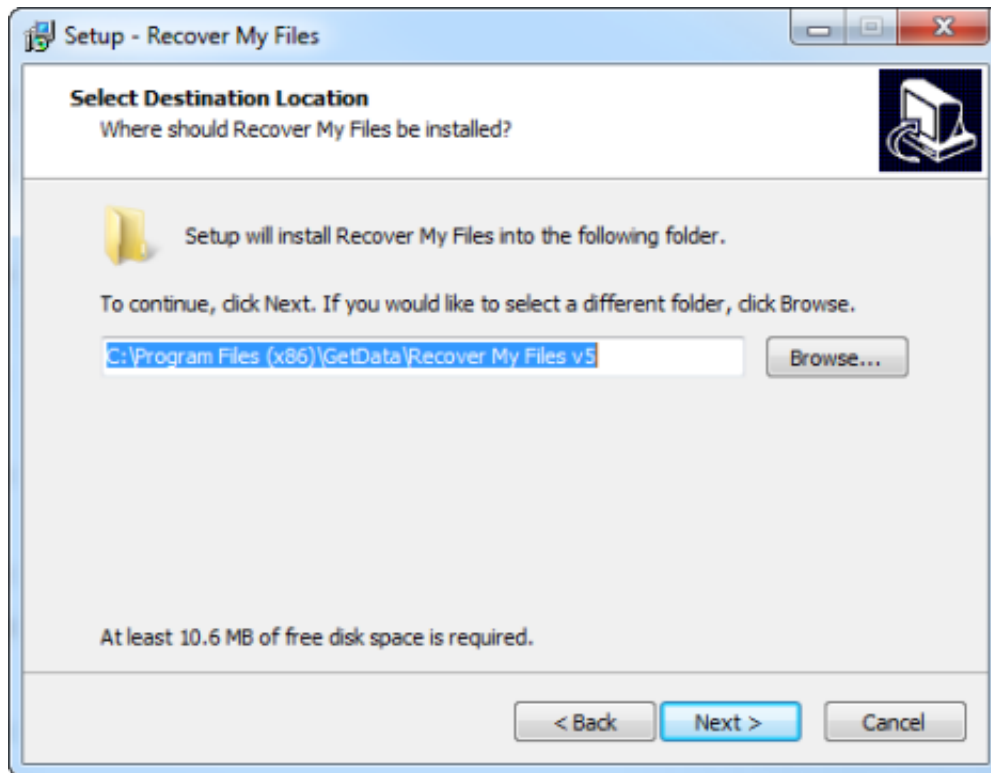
Setup - Recover My Files

Select Destination Location
Where should Recover My Files be installed?

Setup will install Recover My Files into the following folder.

To continue, click Next. If you would like to select a different folder, click Browse.

C:\Program Files (x86)\GetData\Recover My Files v5

Browse...

At least 10.6 MB of free disk space is required.

< Back

Next >

Cancel